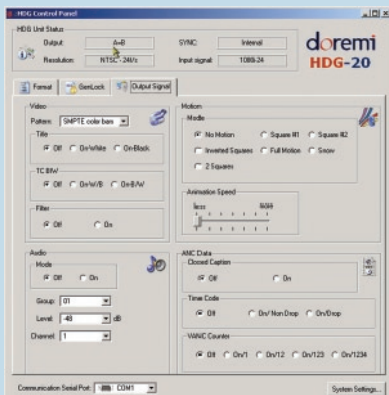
HDG Control Panel

HDG Unit Status
Output: A+B
SYNC: Internal
Resolution: NTSC - 24i/s
Input signal: 1080i-24

doremi
HDG-20

Format
GenLock
Output Signal

Video
Pattern: SMPTE color bars
Title
Off
On-White
On-Black
TC B/W
Off
On-W/B
On-B/W
Filter
Off
On

Motion
Mode
No Motion
Square #1
Square #2
Inverted Squares
Full Motion
Snow
2 Squares
Animation Speed
less
more

Audio
Mode
Off
On
Group: 01
Level: -48 dB
Channel: 1

ANC Data
Closed Caption
Off
On
Time Code
Off
On/ Non Drop
On/Drop
VANC Counter
Off
On/1
On/12
On/123
On/1234

Communication Serial Port: COM1
System Settings...